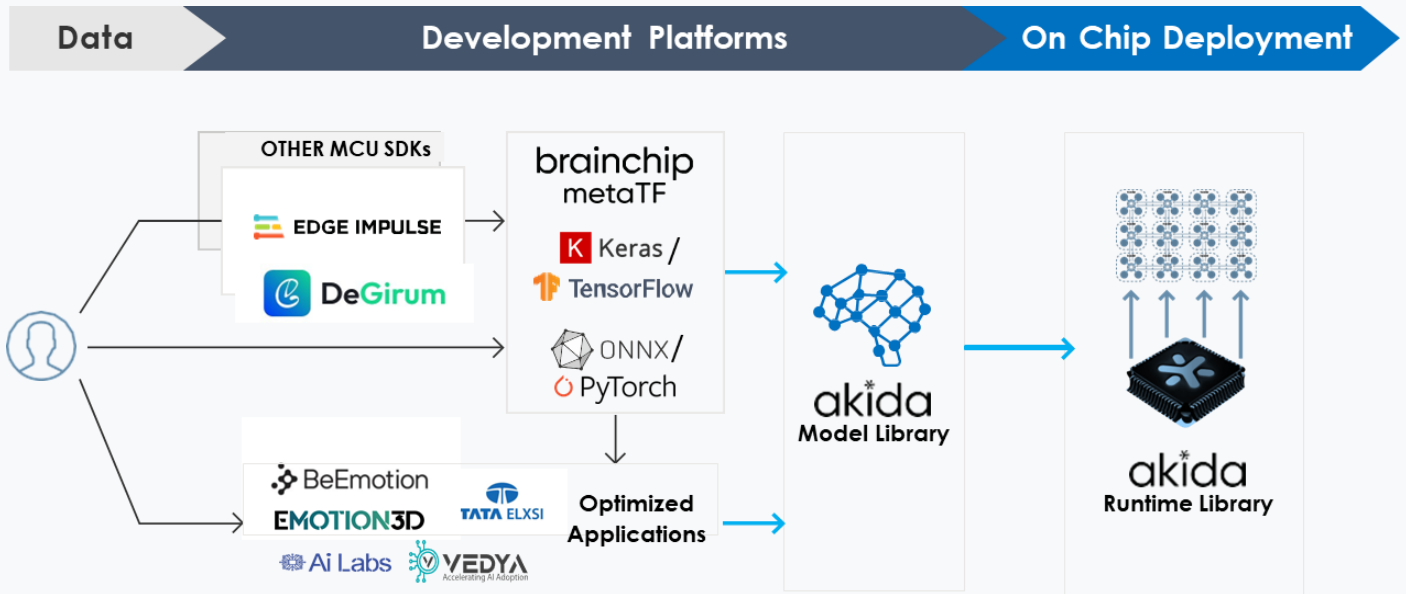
Data

Development Platforms

On Chip Deployment

OTHER MCU SDKs

EDGE IMPULSE

DeGirum

brainchip metaTF

K Keras / TensorFlow

ONNX / PyTorch

akida Model Library

akida Runtime Library

BeEmotion

EMOTION3D

TATA ELXSI

Ai Labs

VEDYA Accelerating AI Adoption

Optimized Applications